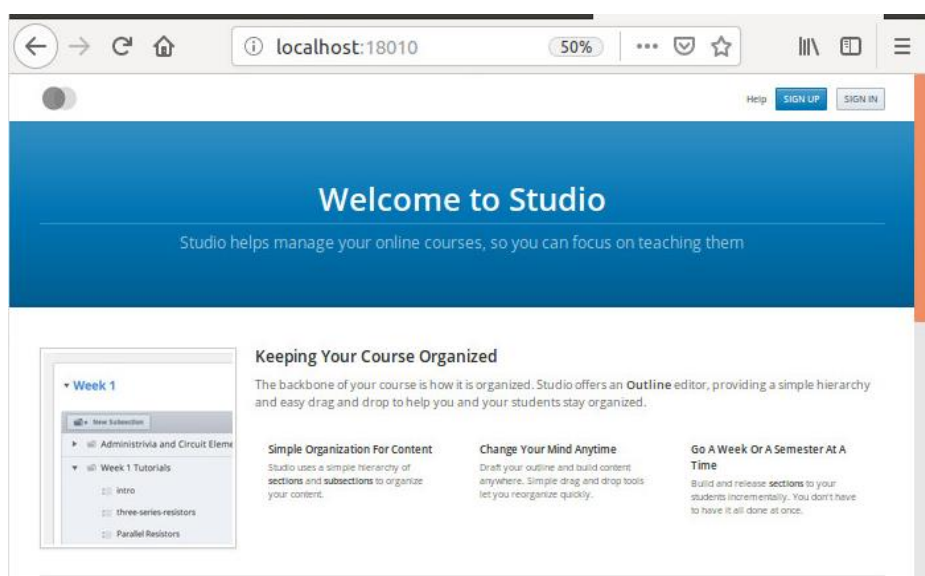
localhost:18010

50%

Help SIGN UP SIGN IN

Welcome to Studio

Studio helps manage your online courses, so you can focus on teaching them

Week 1

New Subsection

Administrivia and Circuit Eleme

Week 1 Tutorials

intro

three-series-resistors

Parallel Resistors

Keeping Your Course Organized

The backbone of your course is how it is organized. Studio offers an Outline editor, providing a simple hierarchy and easy drag and drop to help you and your students stay organized.

Simple Organization For Content

Studio uses a simple hierarchy of sections and subsections to organize your content.

Change Your Mind Anytime

Draft your outline and build content anywhere. Simple drag and drop tools let you reorganize quickly.

Go A Week Or A Semester At A Time

Build and release sections to your students incrementally. You don't have to have it all done at once.